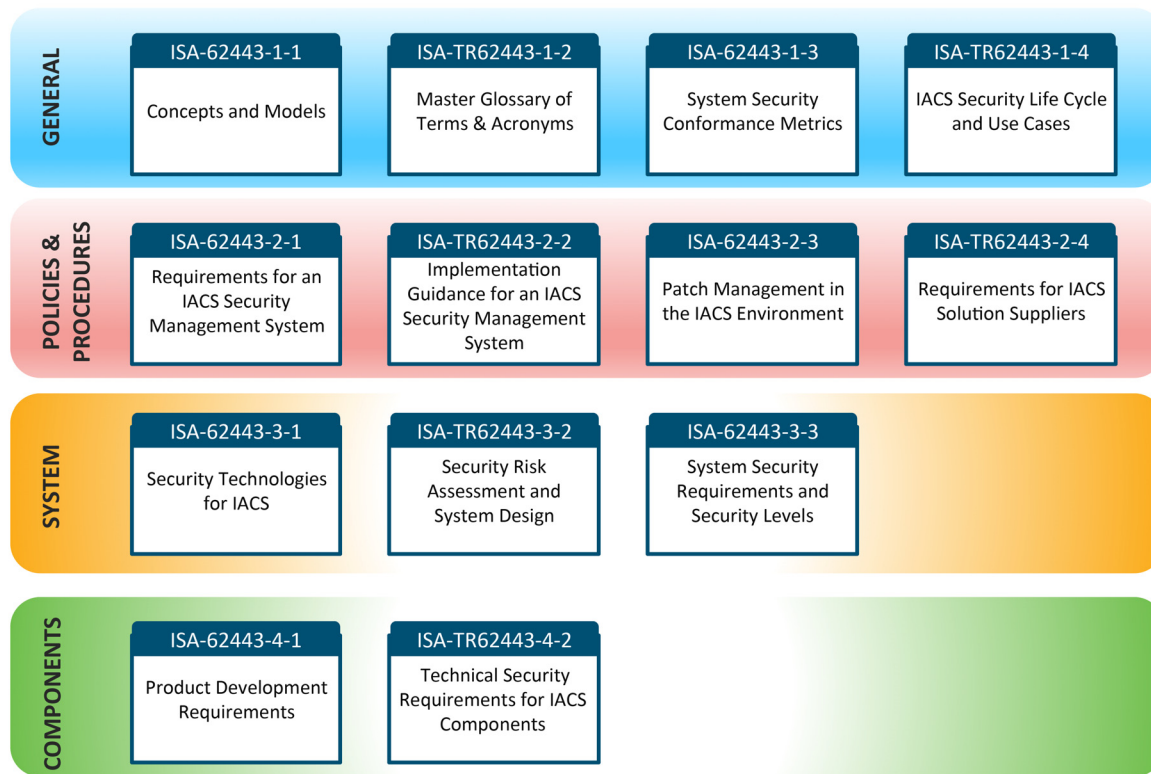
GENERAL

ISA-62443-1-1
Concepts and Models

ISA-TR62443-1-2
Master Glossary of Terms & Acronyms

ISA-62443-1-3
System Security Conformance Metrics

ISA-TR62443-1-4
IACS Security Life Cycle and Use Cases

POLICIES & PROCEDURES

ISA-62443-2-1
Requirements for an IACS Security Management System

ISA-TR62443-2-2
Implementation Guidance for an IACS Security Management System

ISA-62443-2-3
Patch Management in the IACS Environment

ISA-TR62443-2-4
Requirements for IACS Solution Suppliers

SYSTEM

ISA-62443-3-1
Security Technologies for IACS

ISA-TR62443-3-2
Security Risk Assessment and System Design

ISA-62443-3-3
System Security Requirements and Security Levels

COMPONENTS

ISA-62443-4-1
Product Development Requirements

ISA-TR62443-4-2
Technical Security Requirements for IACS Components